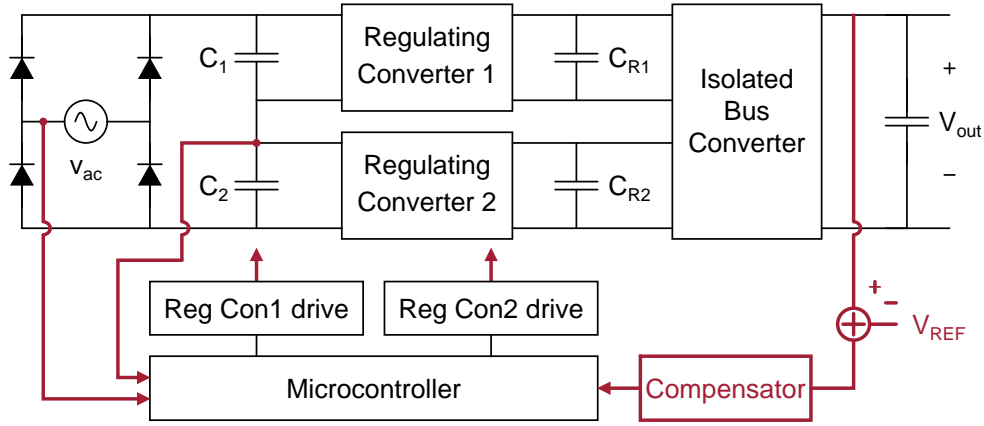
$C_1$

Regulating Converter 1

$C_{R1}$

Isolated Bus Converter

+

$V_{out}$

–

$v_{ac}$

$C_2$

Regulating Converter 2

$C_{R2}$

Reg Con1 drive

Reg Con2 drive

+

–

$V_{REF}$

Microcontroller

Compensator